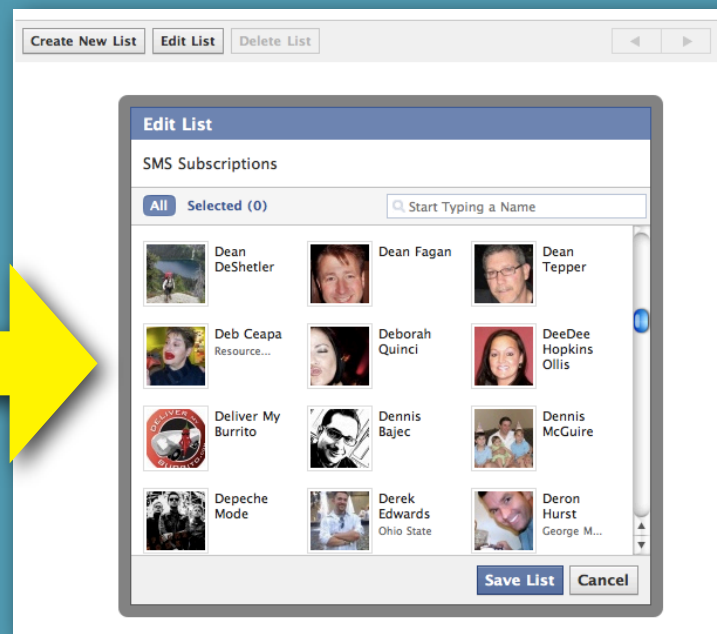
Create New List
Edit List
Delete List

Edit List

SMS Subscriptions

All
Selected (0)
Start Typing a Name

Dean DeShetler
Dean Fagan
Dean Tepper

Deb Ceapa
Resource...
Deborah Quinci
DeeDee Hopkins Ollis

Deliver My Burrito
Dennis Bajec
Dennis McGuire

Depeche Mode
Derek Edwards
Ohio State
Deron Hurst
George M...

Save List
Cancel